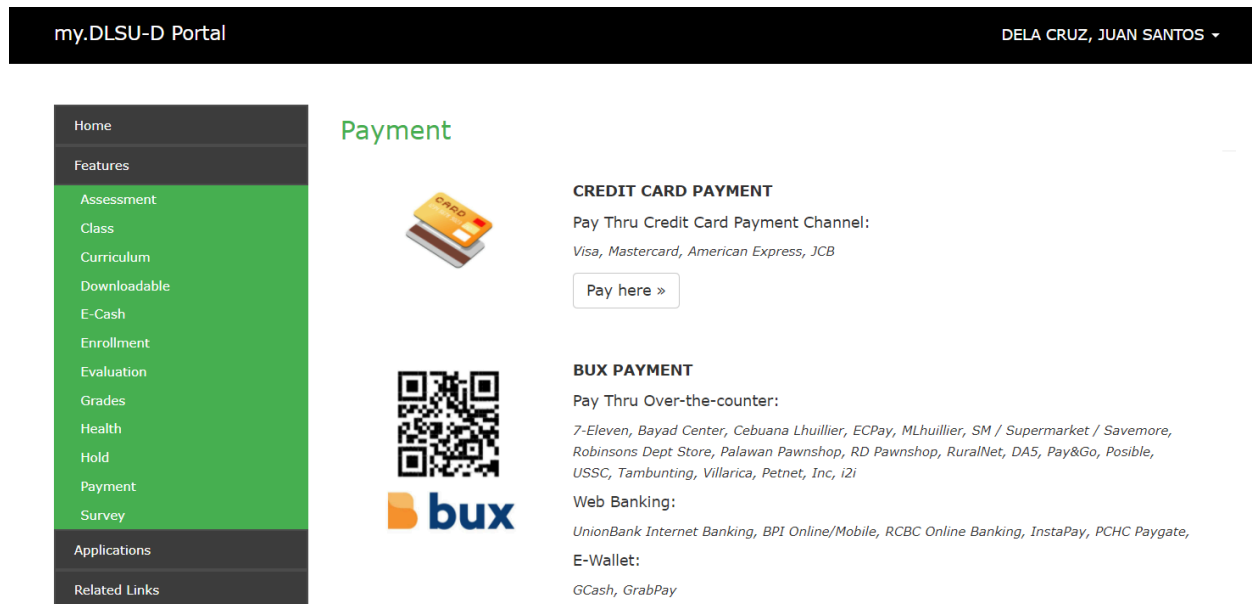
my.DLSU-D Portal

DELA CRUZ, JUAN SANTOS

Home

Features

Assessment

Class

Curriculum

Downloadable

E-Cash

Enrollment

Evaluation

Grades

Health

Hold

Payment

Survey

Applications

Related Links

Payment

CARD

CREDIT CARD PAYMENT

Pay Thru Credit Card Payment Channel:

Visa, Mastercard, American Express, JCB

Pay here »

bux

BUX PAYMENT

Pay Thru Over-the-counter:

7-Eleven, Bayad Center, Cebuana Lhuillier, ECPay, MLhuillier, SM / Supermarket / Savemore, Robinsons Dept Store, Palawan Pawnshop, RD Pawnshop, RuralNet, DA5, Pay&Go, Posible, USSC, Tambunting, Villarica, Petnet, Inc, i2i

Web Banking:

UnionBank Internet Banking, BPI Online/Mobile, RCBC Online Banking, InstaPay, PCHC Paygate,

E-Wallet:

GCash, GrabPay